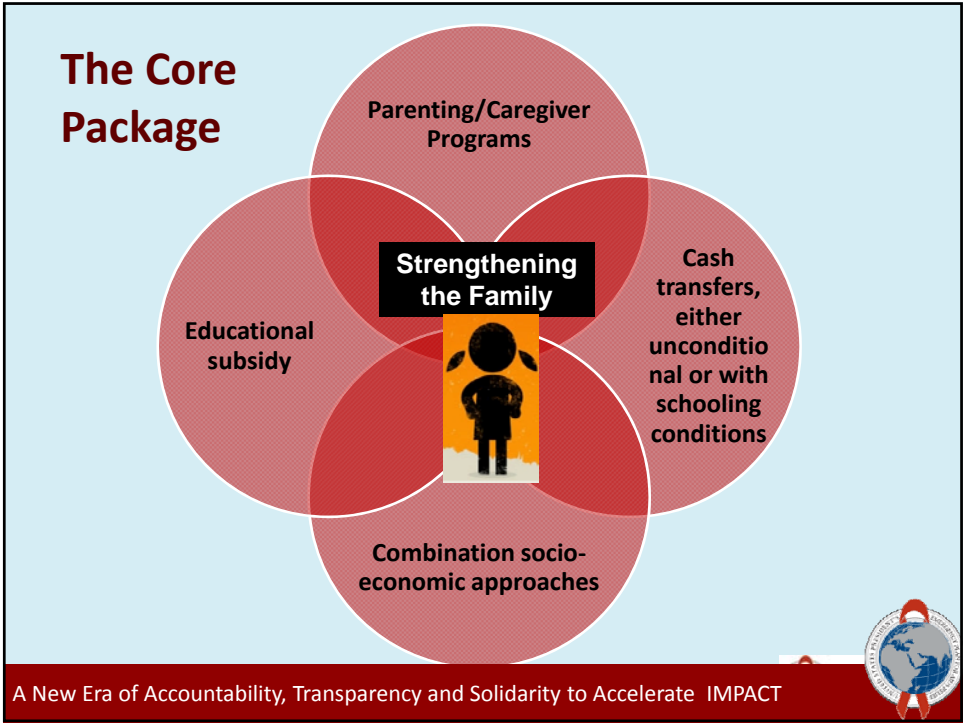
The Core Package

Parenting/Caregiver Programs

Strengthening the Family

Educational subsidy

Cash transfers, either unconditional or with schooling conditions

Combination socio-economic approaches

A New Era of Accountability, Transparency and Solidarity to Accelerate IMPACT